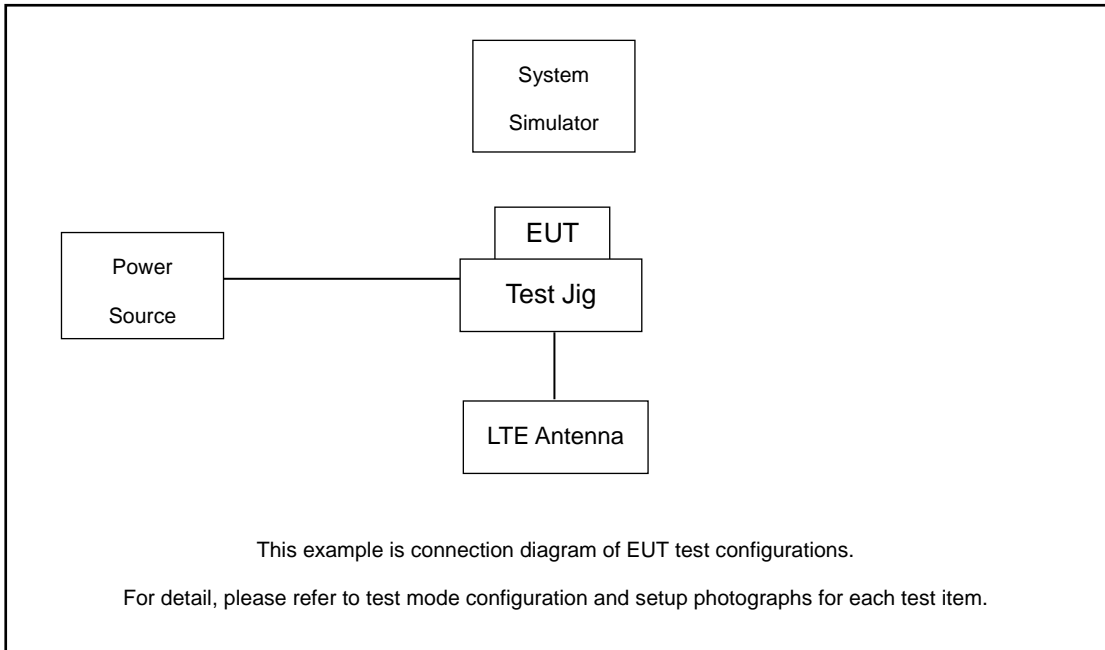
System Simulator

EUT

Power Source

Test Jig

LTE Antenna

This example is connection diagram of EUT test configurations.

For detail, please refer to test mode configuration and setup photographs for each test item.